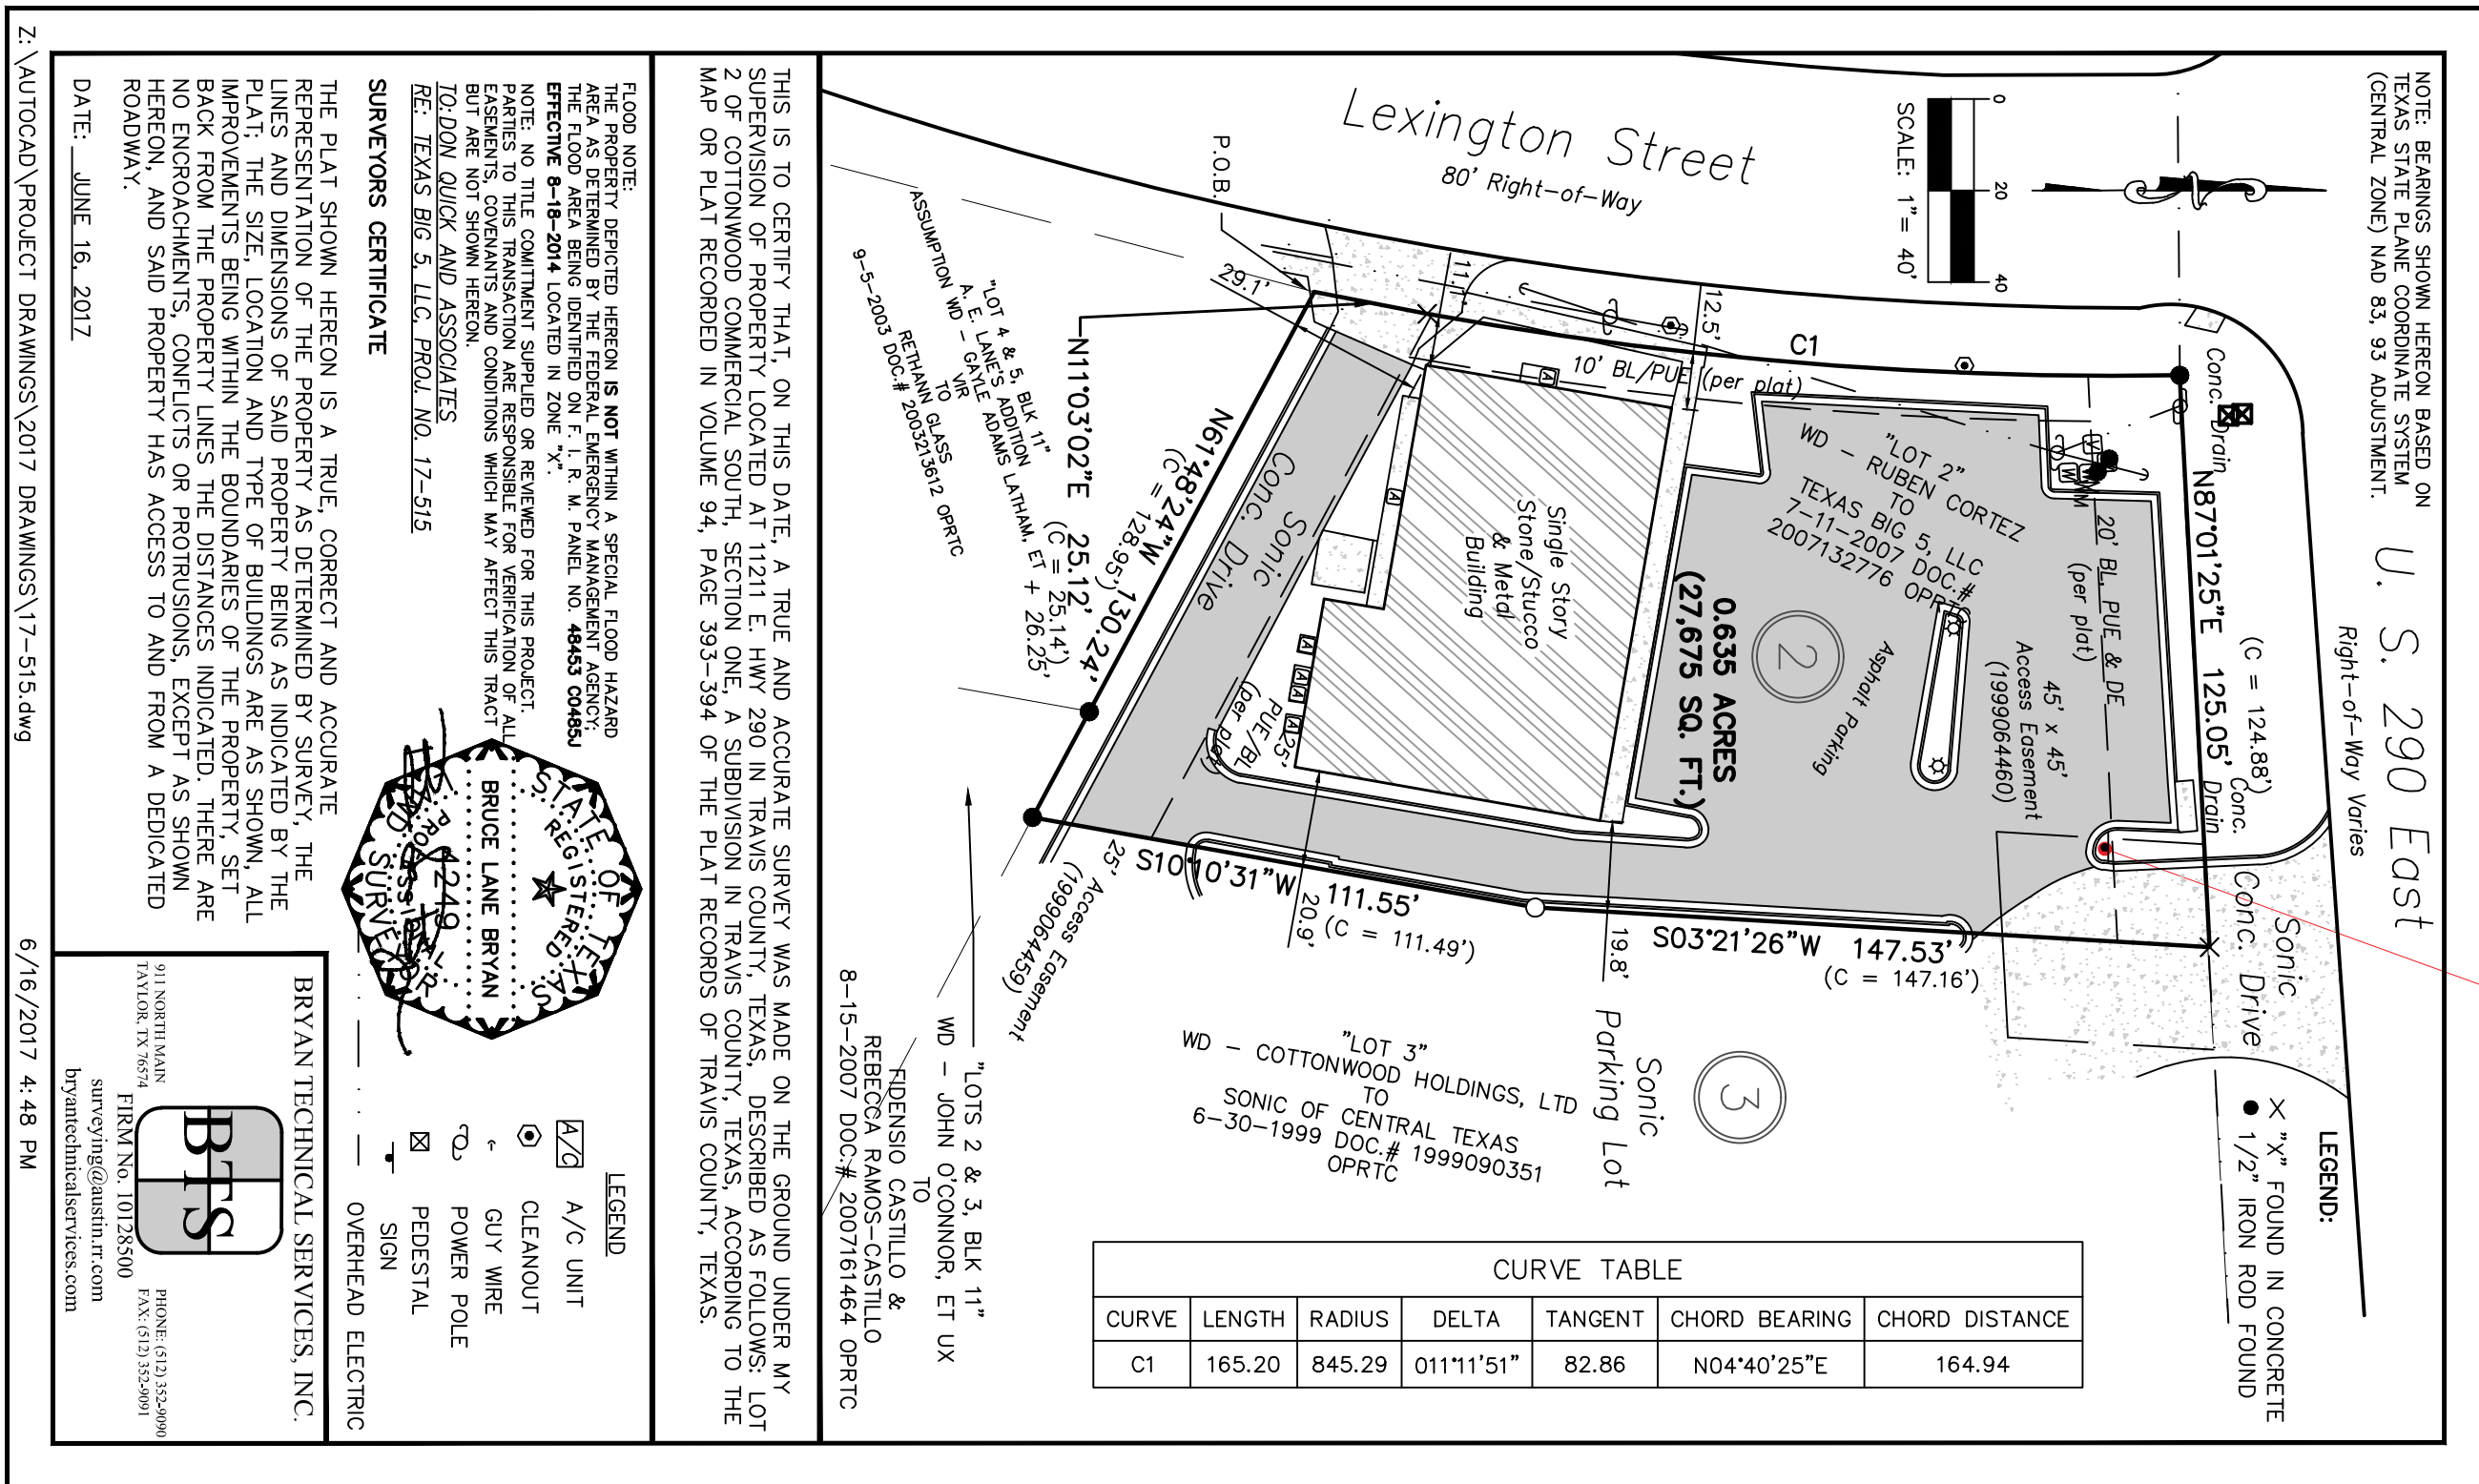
NOTE: BEARINGS SHOWN HEREON BASED ON TEXAS STATE PLANE COORDINATE SYSTEM (CENTRAL ZONE) NAD 83, 93 ADJUSTMENT.

SCALE: 1"= 40'
0 20 40

Lexington Street
80' Right-of-Way

U. S. 290 East
Right-of-Way Varies

P.O.B.
29.1'
11.1'
12.5'
C1
10' BL/PUE (per plat)
Conc. Drain
N87°01'25"E 125.05'
(C = 124.88')
Conc. Drain
20' BL, PUE & DE (per plat)
45' x 45' Access Easement (1999064460)
"LOT 2"
WD - RUBEN CORTEZ
TO
TEXAS BIG 5, LLC
7-11-2007 DOC.#
2007132776 OPRTC
0.635 ACRES
(27,675 SQ. FT.)
2
Asphalt Parking
Single Story Stone/Stucco & Metal Building
Sonic Conc. Drive
25' PUE/BL (per plat)
N61°48'24"W 130.24'
(C = 128.95')
N11°03'02"E 25.12'
(C = 25.14')
ET + 26.25'
"LOT 4 & 5, BLK 11"
A. E. LANE'S ADDITION
WD - GAYLE ADAMS LATHAM, ET VIR
TO
RETHANN GLASS
9-5-2003 DOC.# 2003213612 OPRTC
ASSUMPTION
S10°10'31"W 111.55'
(C = 111.49')
20.9'
25' Access Easement (1999064459)
19.8'
S03°21'26"W 147.53'
(C = 147.16')
Sonic Conc. Drive
Sonic Parking Lot
3
"LOT 3"
WD - COTTONWOOD HOLDINGS, LTD
TO
SONIC OF CENTRAL TEXAS
6-30-1999 DOC.# 1999090351
OPRTC
"LOTS 2 & 3, BLK 11"
WD - JOHN O'CONNOR, ET UX
TO
FIDENSIO CASTILLO &
REBECCA RAMOS-CASTILLO
8-15-2007 DOC.# 2007161464 OPRTC

LEGEND:
X "X" FOUND IN CONCRETE
● 1/2" IRON ROD FOUND

CURVE TABLE
| CURVE | LENGTH | RADIUS | DELTA | TANGENT | CHORD BEARING | CHORD DISTANCE |
|---|---|---|---|---|---|---|
| C1 | 165.20 | 845.29 | 011°11'51" | 82.86 | N04°40'25"E | 164.94 |

THIS IS TO CERTIFY THAT, ON THIS DATE, A TRUE AND ACCURATE SURVEY WAS MADE ON THE GROUND UNDER MY SUPERVISION OF PROPERTY LOCATED AT 11211 E. HWY 290 IN TRAVIS COUNTY, TEXAS, DESCRIBED AS FOLLOWS: LOT 2 OF COTTONWOOD COMMERCIAL SOUTH, SECTION ONE, A SUBDIVISION IN TRAVIS COUNTY, TEXAS, ACCORDING TO THE MAP OR PLAT RECORDED IN VOLUME 94, PAGE 393-394 OF THE PLAT RECORDS OF TRAVIS COUNTY, TEXAS.

FLOOD NOTE:
THE PROPERTY DEPICTED HEREON IS NOT WITHIN A SPECIAL FLOOD HAZARD AREA AS DETERMINED BY THE FEDERAL EMERGENCY MANAGEMENT AGENCY; THE FLOOD AREA BEING IDENTIFIED ON F. I. R. M. PANEL NO. 48453 C0485J EFFECTIVE 8-18-2014 LOCATED IN ZONE "X".
NOTE: NO TITLE COMITMENT SUPPLIED OR REVIEWED FOR THIS PROJECT. PARTIES TO THIS TRANSACTION ARE RESPONSIBLE FOR VERIFICATION OF ALL EASEMENTS, COVENANTS AND CONDITIONS WHICH MAY AFFECT THIS TRACT BUT ARE NOT SHOWN HEREON.
TO: DON QUICK AND ASSOCIATES
RE: TEXAS BIG 5, LLC, PROJ. NO. 17-515

SURVEYORS CERTIFICATE
THE PLAT SHOWN HEREON IS A TRUE, CORRECT AND ACCURATE REPRESENTATION OF THE PROPERTY AS DETERMINED BY SURVEY, THE LINES AND DIMENSIONS OF SAID PROPERTY BEING AS INDICATED BY THE PLAT; THE SIZE, LOCATION AND TYPE OF BUILDINGS ARE AS SHOWN, ALL IMPROVEMENTS BEING WITHIN THE BOUNDARIES OF THE PROPERTY, SET BACK FROM THE PROPERTY LINES THE DISTANCES INDICATED. THERE ARE NO ENCROACHMENTS, CONFLICTS OR PROTRUSIONS, EXCEPT AS SHOWN HEREON, AND SAID PROPERTY HAS ACCESS TO AND FROM A DEDICATED ROADWAY.

DATE: JUNE 16, 2017

STATE OF TEXAS
REGISTERED
BRUCE LANE BRYAN
4249
PROFESSIONAL
LAND SURVEYOR

LEGEND
A/C UNIT
CLEANOUT
GUY WIRE
POWER POLE
PEDESTAL
SIGN
OVERHEAD ELECTRIC

BRYAN TECHNICAL SERVICES, INC.
BTS
911 NORTH MAIN
TAYLOR, TX 76574
PHONE: (512) 352-9090
FAX: (512) 352-9091
FIRM No. 10128500
surveying@austin.rr.com
bryantechnicalservices.com

Z:\AUTOCAD\PROJECT DRAWINGS\2017 DRAWINGS\17-515.dwg
6/16/2017 4:48 PM